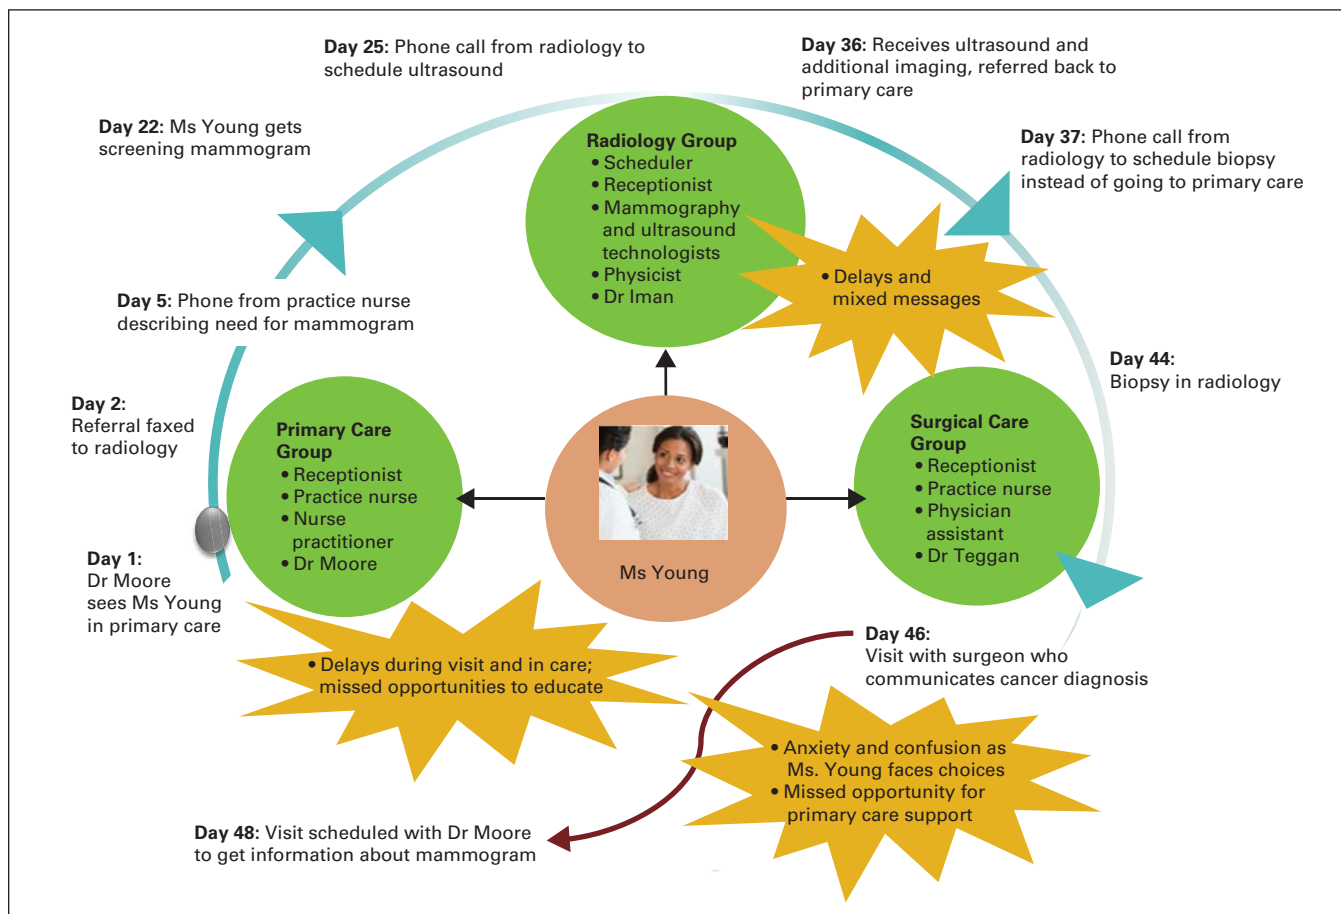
**Day 25:** Phone call from radiology to schedule ultrasound

**Day 36:** Receives ultrasound and additional imaging, referred back to primary care

**Day 22:** Ms Young gets screening mammogram

**Day 37:** Phone call from radiology to schedule biopsy instead of going to primary care

**Radiology Group**
• Scheduler
• Receptionist
• Mammography and ultrasound technologists
• Physicist
• Dr Iman

• Delays and mixed messages

**Day 5:** Phone from practice nurse describing need for mammogram

**Day 44:** Biopsy in radiology

**Day 2:** Referral faxed to radiology

**Primary Care Group**
• Receptionist
• Practice nurse
• Nurse practitioner
• Dr Moore

Ms Young

**Surgical Care Group**
• Receptionist
• Practice nurse
• Physician assistant
• Dr Teggan

**Day 1:** Dr Moore sees Ms Young in primary care

**Day 46:** Visit with surgeon who communicates cancer diagnosis

• Delays during visit and in care; missed opportunities to educate

• Anxiety and confusion as Ms. Young faces choices
• Missed opportunity for primary care support

**Day 48:** Visit scheduled with Dr Moore to get information about mammogram